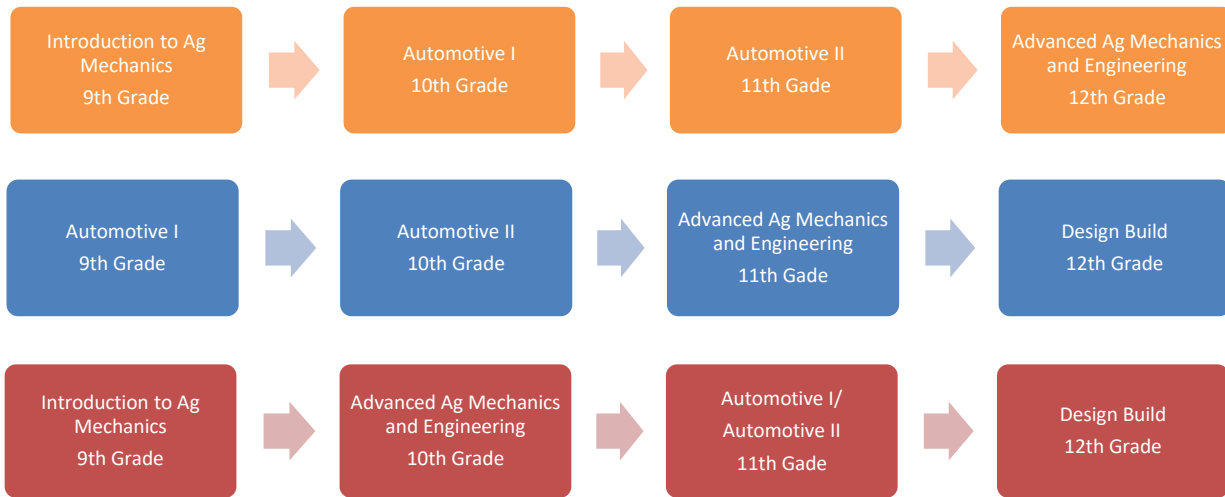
Introduction to Ag Mechanics
9th Grade

Automotive I
10th Grade

Automotive II
11th Gade

Advanced Ag Mechanics and Engineering
12th Grade

Automotive I
9th Grade

Automotive II
10th Grade

Advanced Ag Mechanics and Engineering
11th Gade

Design Build
12th Grade

Introduction to Ag Mechanics
9th Grade

Advanced Ag Mechanics and Engineering
10th Grade

Automotive I/
Automotive II
11th Gade

Design Build
12th Grade